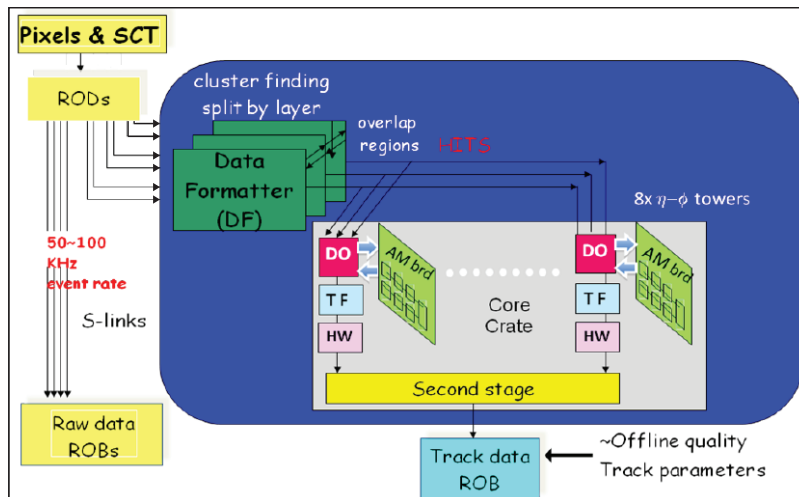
Pixels & SCT

RODs

cluster finding split by layer

overlap regions

HCTS

Data Formatter (DF)

8x $\eta-\phi$ towers

50~100 KHz event rate

S-links

DO

AM brd

TF

HW

Core Crate

DO

AM brd

TF

HW

Second stage

Raw data ROBs

Track data ROB

~Offline quality Track parameters